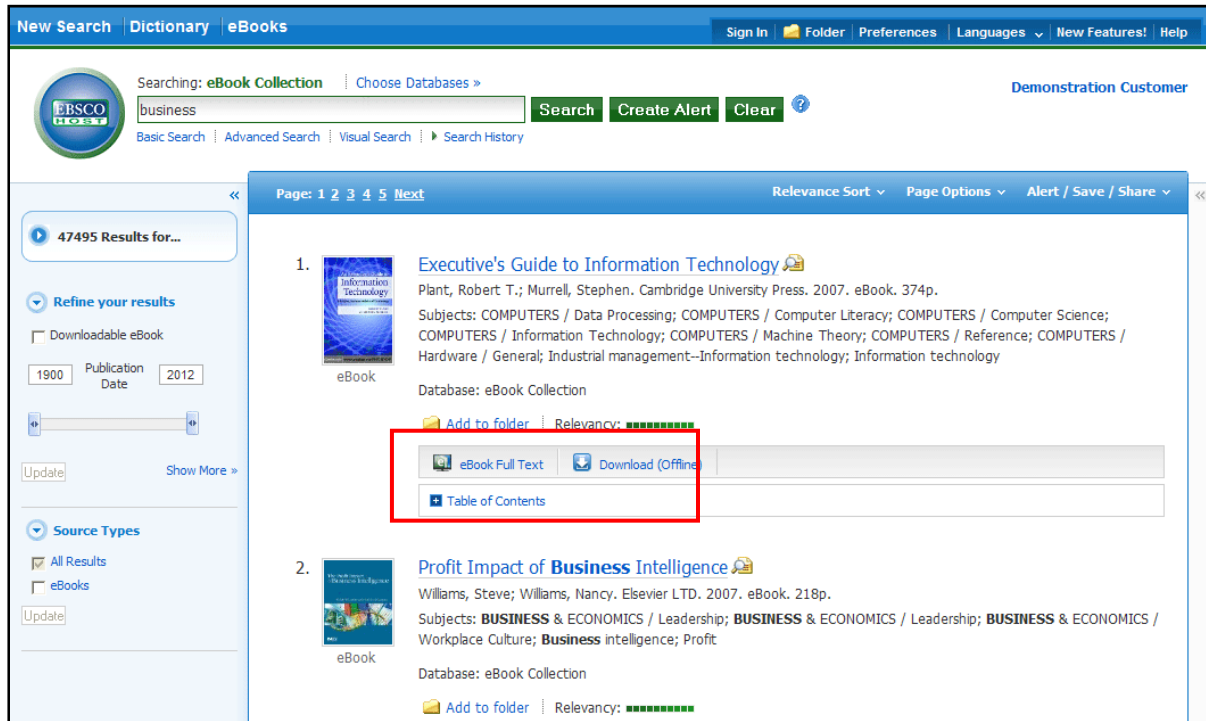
New Search | Dictionary | eBooks

Sign In | Folder | Preferences | Languages | New Features! | Help

EBSCO HOST

Searching: eBook Collection | Choose Databases »

business

Search Create Alert Clear ?

Basic Search | Advanced Search | Visual Search | Search History

Demonstration Customer

«

47495 Results for...

Refine your results

Downloadable eBook

1900 Publication Date 2012

Update

Show More »

Source Types

All Results

eBooks

Update

Page: 1 2 3 4 5 Next

Relevance Sort | Page Options | Alert / Save / Share

1. Executive's Guide to Information Technology

Plant, Robert T.; Murrell, Stephen. Cambridge University Press. 2007. eBook. 374p.

Subjects: COMPUTERS / Data Processing; COMPUTERS / Computer Literacy; COMPUTERS / Computer Science; COMPUTERS / Information Technology; COMPUTERS / Machine Theory; COMPUTERS / Reference; COMPUTERS / Hardware / General; Industrial management--Information technology; Information technology

eBook

Database: eBook Collection

Add to folder | Relevancy:

eBook Full Text | Download (Offline)

Table of Contents

2. Profit Impact of Business Intelligence

Williams, Steve; Williams, Nancy. Elsevier LTD. 2007. eBook. 218p.

Subjects: BUSINESS & ECONOMICS / Leadership; BUSINESS & ECONOMICS / Leadership; BUSINESS & ECONOMICS / Workplace Culture; Business intelligence; Profit

eBook

Database: eBook Collection

Add to folder | Relevancy: